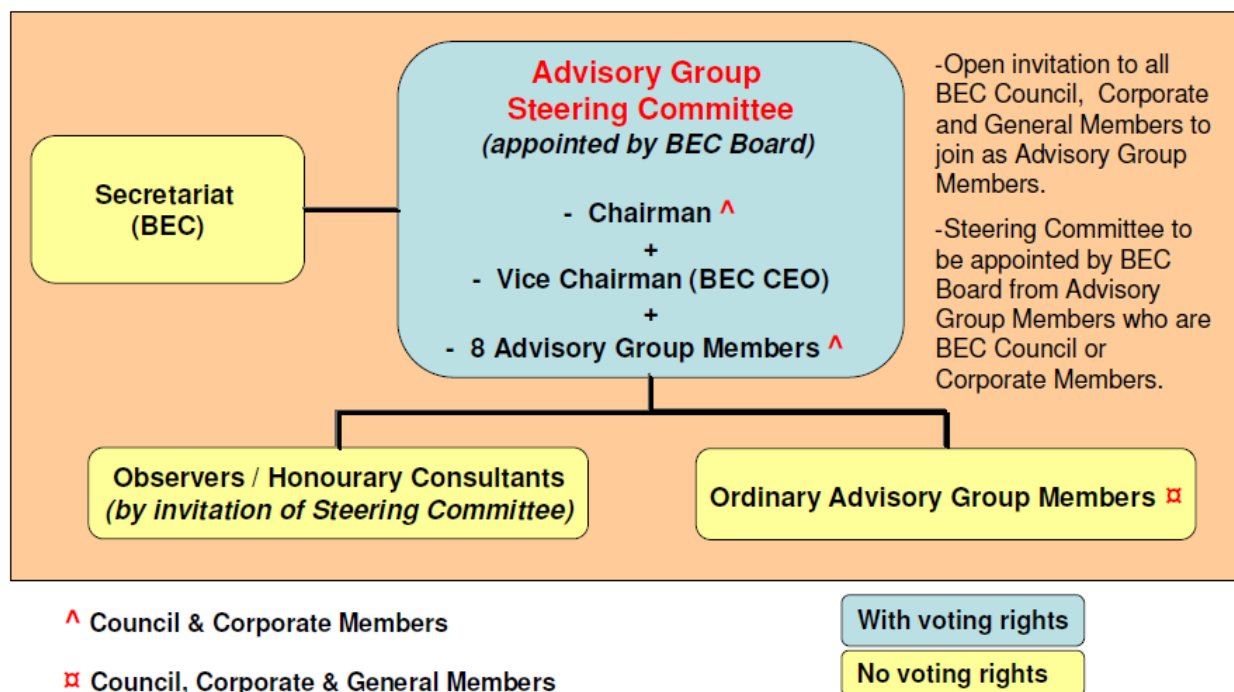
Advisory Group Steering Committee
(appointed by BEC Board)

- Chairman ^
+
- Vice Chairman (BEC CEO)
+
- 8 Advisory Group Members ^

Secretariat (BEC)

-Open invitation to all BEC Council, Corporate and General Members to join as Advisory Group Members.

-Steering Committee to be appointed by BEC Board from Advisory Group Members who are BEC Council or Corporate Members.

Observers / Honourary Consultants
(by invitation of Steering Committee)

Ordinary Advisory Group Members ¤

^ Council & Corporate Members

¤ Council, Corporate & General Members

With voting rights

No voting rights